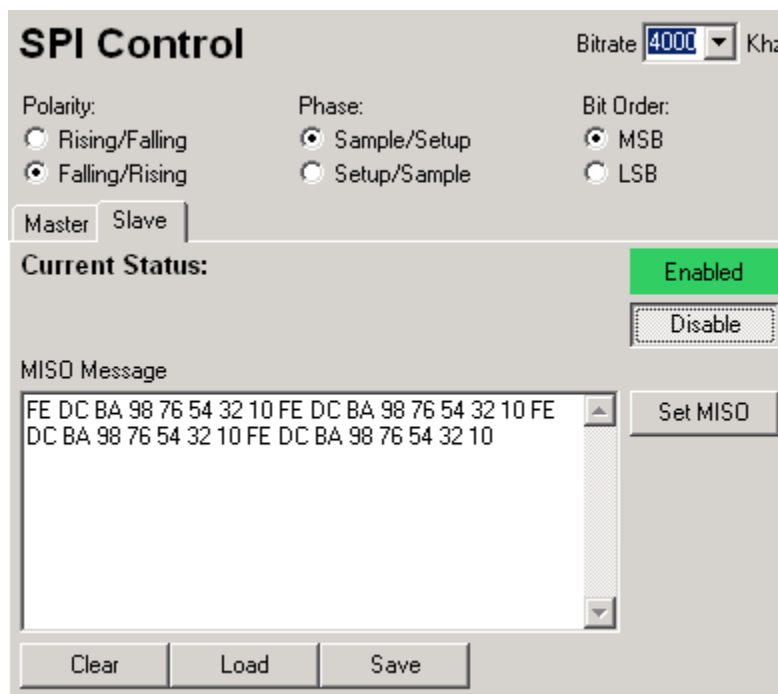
SPI Control

Bitrate 4000 Kha

Polarity:
Rising/Falling
Falling/Rising

Phase:
Sample/Setup
Setup/Sample

Bit Order:
MSB
LSB

Master Slave

Current Status:

Enabled

Disable

MISO Message

FE DC BA 98 76 54 32 10 FE DC BA 98 76 54 32 10 FE DC BA 98 76 54 32 10 FE DC BA 98 76 54 32 10

Set MISO

Clear Load Save